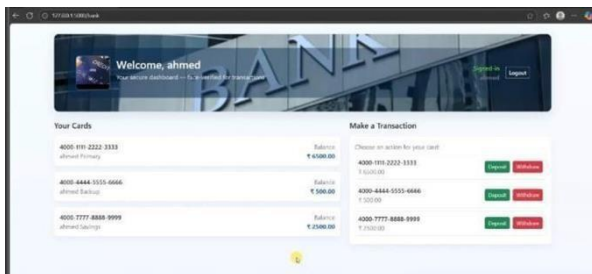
127.0.0.1:5000/bank

BANK

Welcome, ahmed

Your secure dashboard — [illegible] for transactions

Signed in
ahmed

Logout

Your Cards

4000-1111-2222-3333
ahmed Primary

Balance
₹ 6500.00

4000-4444-5555-6666
ahmed Backup

Balance
₹ 500.00

4000-7777-8888-9999
ahmed Savings

Balance
₹ 2500.00

Make a Transaction

Choose an action for your card

4000-1111-2222-3333
₹ 6500.00

Deposit Withdraw

4000-4444-5555-6666
₹ 500.00

Deposit Withdraw

4000-7777-8888-9999
₹ 2500.00

Deposit Withdraw